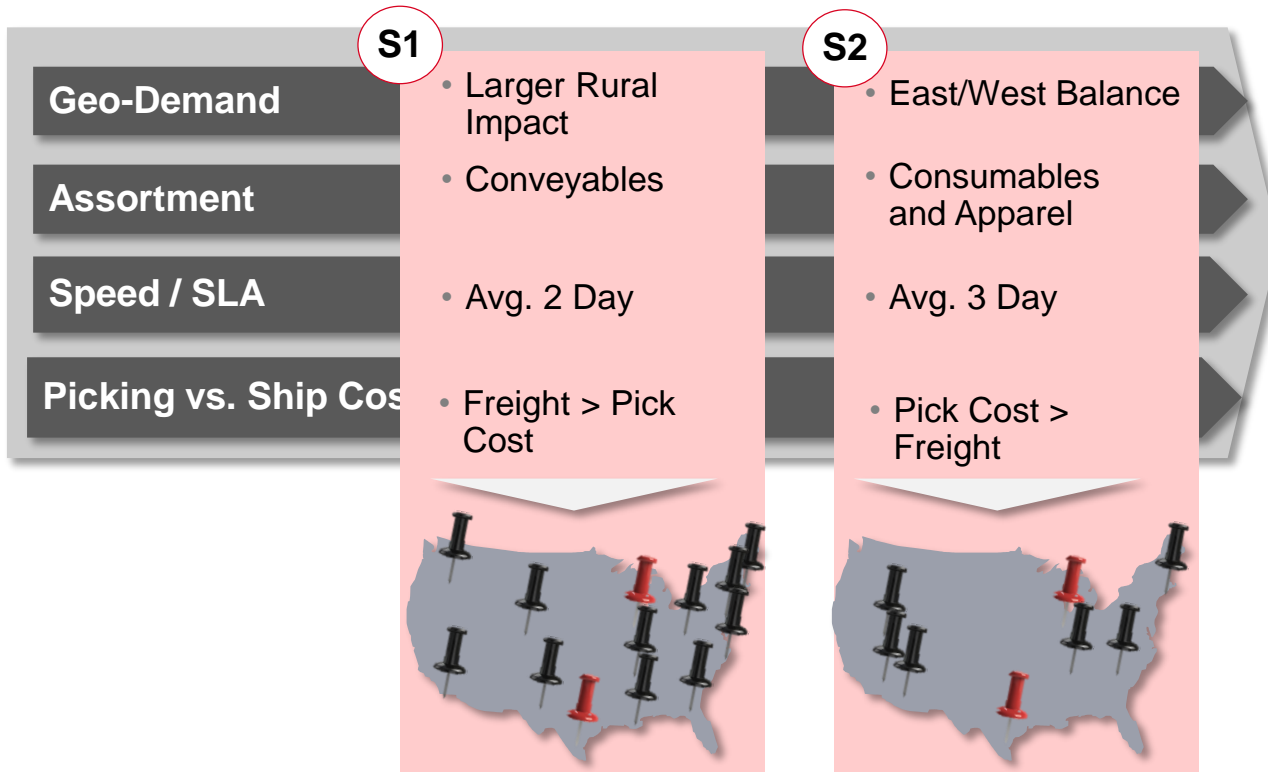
Geo-Demand

Assortment

Speed / SLA

Picking vs. Ship Cos

S1

• Larger Rural Impact

• Conveyables

• Avg. 2 Day

• Freight > Pick Cost

S2

• East/West Balance

• Consumables and Apparel

• Avg. 3 Day

• Pick Cost > Freight